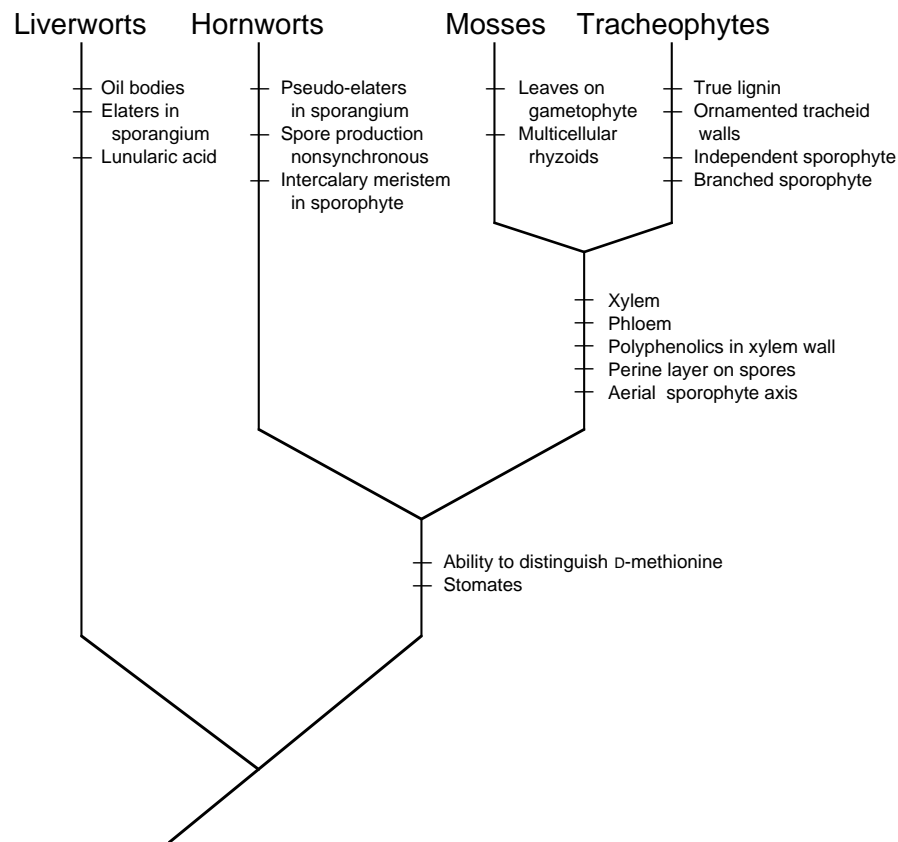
Liverworts Hornworts Mosses Tracheophytes

Oil bodies
Elaters in sporangium
Lunularic acid

Pseudo-elaters in sporangium
Spore production nonsynchronous
Intercalary meristem in sporophyte

Leaves on gametophyte
Multicellular rhyzoids

True lignin
Ornamented tracheid walls
Independent sporophyte
Branched sporophyte

Xylem
Phloem
Polyphenolics in xylem wall
Perine layer on spores
Aerial sporophyte axis

Ability to distinguish D-methionine
Stomates